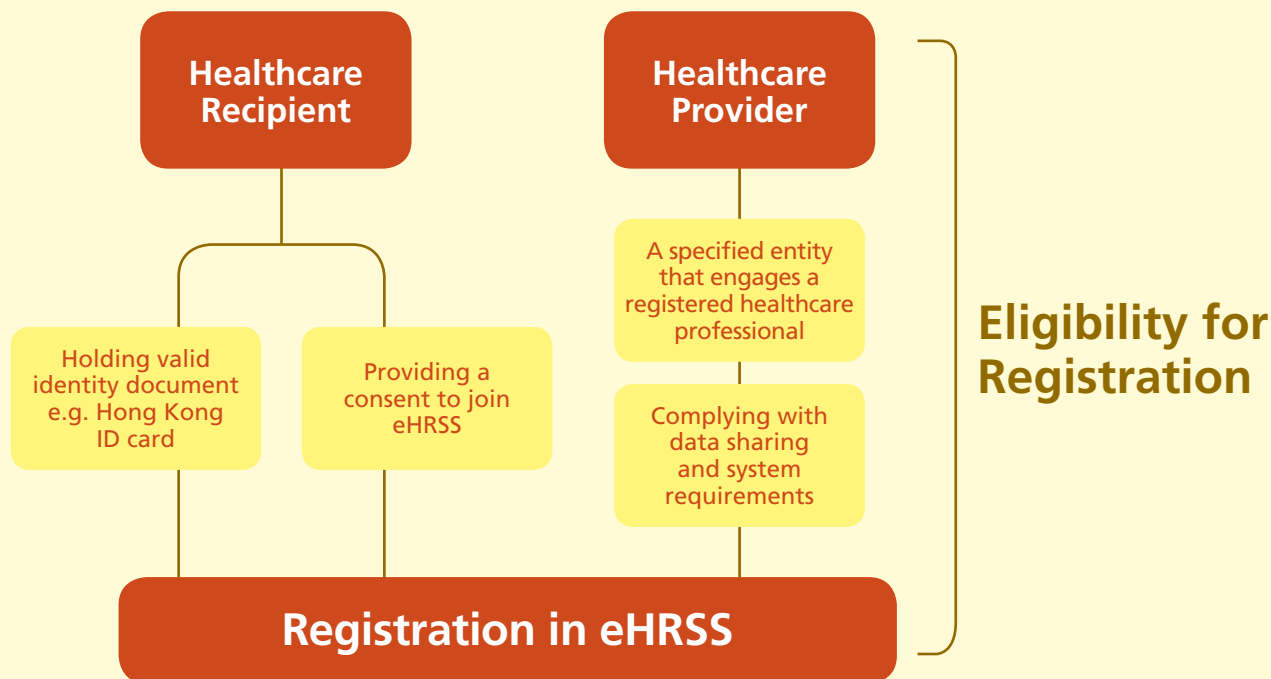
Healthcare Recipient

Healthcare Provider

A specified entity that engages a registered healthcare professional

Holding valid identity document e.g. Hong Kong ID card

Providing a consent to join eHRSS

Complying with data sharing and system requirements

Eligibility for Registration

Registration in eHRSS